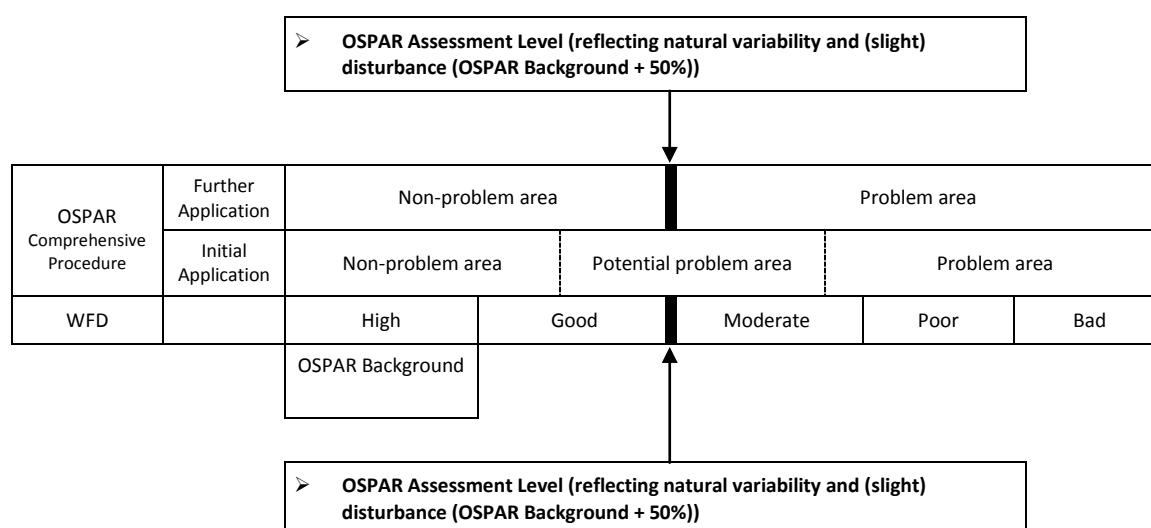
➢ **OSPAR Assessment Level (reflecting natural variability and (slight) disturbance (OSPAR Background + 50%))**

| OSPAR Comprehensive Procedure | Further Application | Non-problem area | | | Problem area | |
|---|---|---|---|---|---|---|
| | Initial Application | Non-problem area | Potential problem area | | Problem area | |
| WFD | | High | Good | Moderate | Poor | Bad |

OSPAR Background

➢ **OSPAR Assessment Level (reflecting natural variability and (slight) disturbance (OSPAR Background + 50%))**